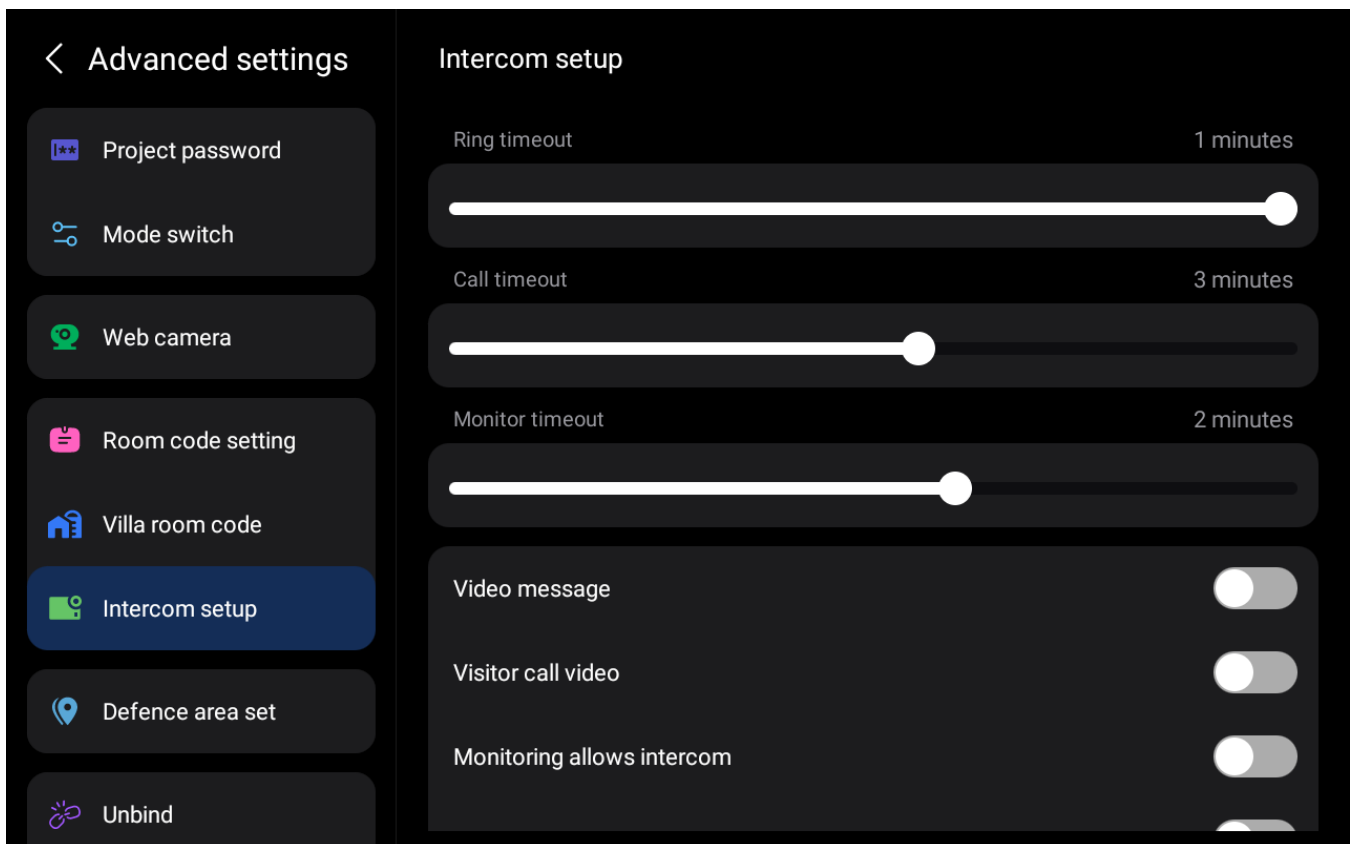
Advanced settings

Project password

Mode switch

Web camera

Room code setting

Villa room code

Intercom setup

Defence area set

Unbind

Intercom setup

Ring timeout 1 minutes

Call timeout 3 minutes

Monitor timeout 2 minutes

Video message

Visitor call video

Monitoring allows intercom